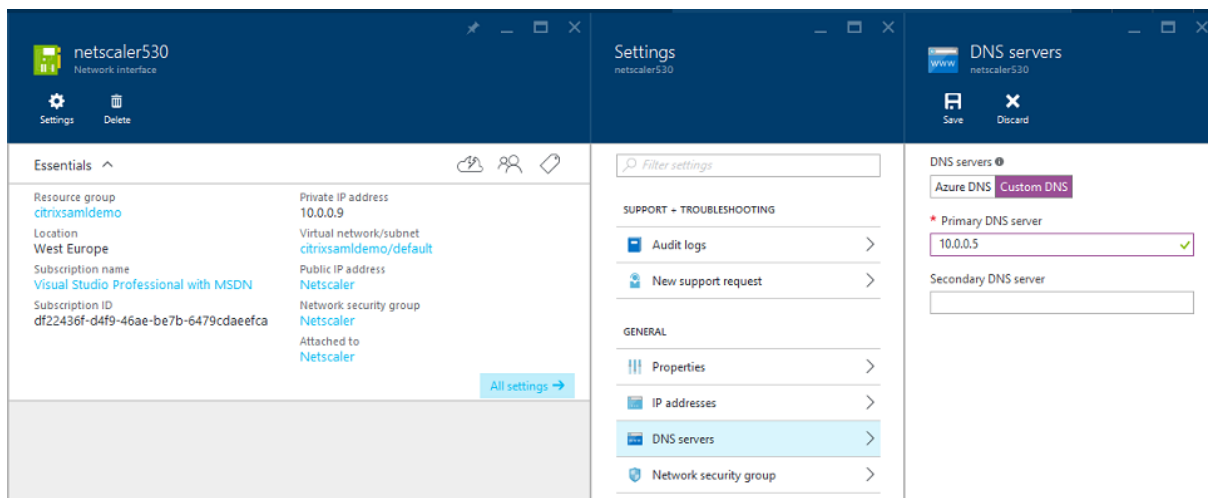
netscaler530
Network interface

Settings Delete

Essentials

Resource group
citrixsamldemo
Location
West Europe
Subscription name
Visual Studio Professional with MSDN
Subscription ID
df22436f-d4f9-46ae-be7b-6479cdaeefca

Private IP address
10.0.0.9
Virtual network/subnet
citrixsamldemo/default
Public IP address
Netscaler
Network security group
Netscaler
Attached to
Netscaler

All settings →

Settings
netscaler530

Filter settings

SUPPORT + TROUBLESHOOTING
Audit logs
New support request

GENERAL
Properties
IP addresses
DNS servers
Network security group

DNS servers
netscaler530

Save Discard

DNS servers
Azure DNS Custom DNS
* Primary DNS server
10.0.0.5
Secondary DNS server